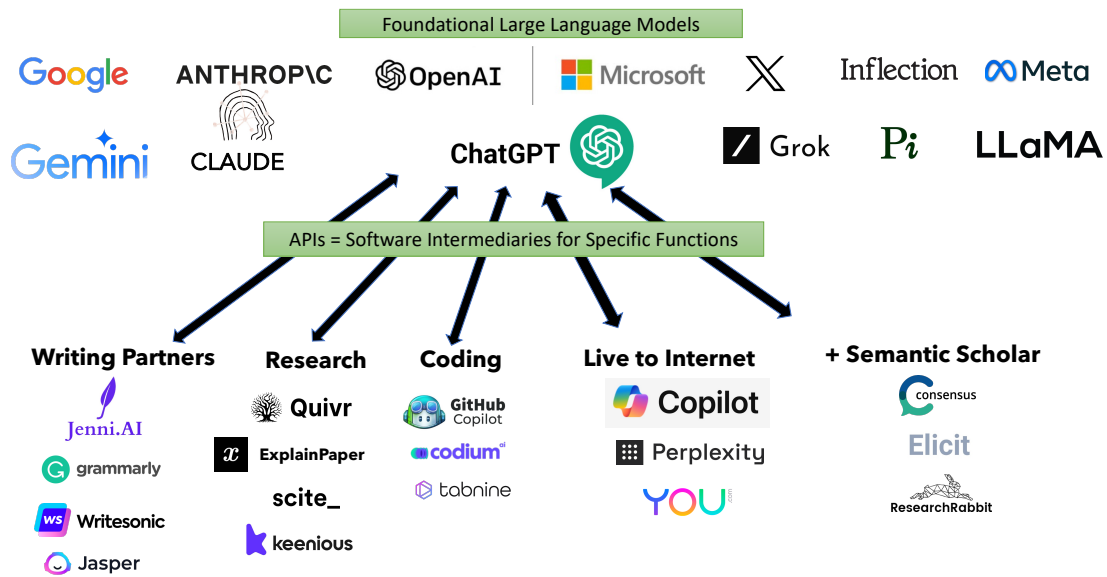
Foundational Large Language Models

Google ANTHROP\C OpenAI Microsoft X Inflection Meta

Gemini CLAUDE ChatGPT Grok Pi LLaMA

APIs = Software Intermediaries for Specific Functions

Writing Partners
Jenni.AI
grammarly
WS Writesonic
Jasper

Research
Quivr
ExplainPaper
scite_
keenious

Coding
GitHub Copilot
codium ai
tabnine

Live to Internet
Copilot
Perplexity
YOU .com

+ Semantic Scholar
consensus
Elicit
ResearchRabbit